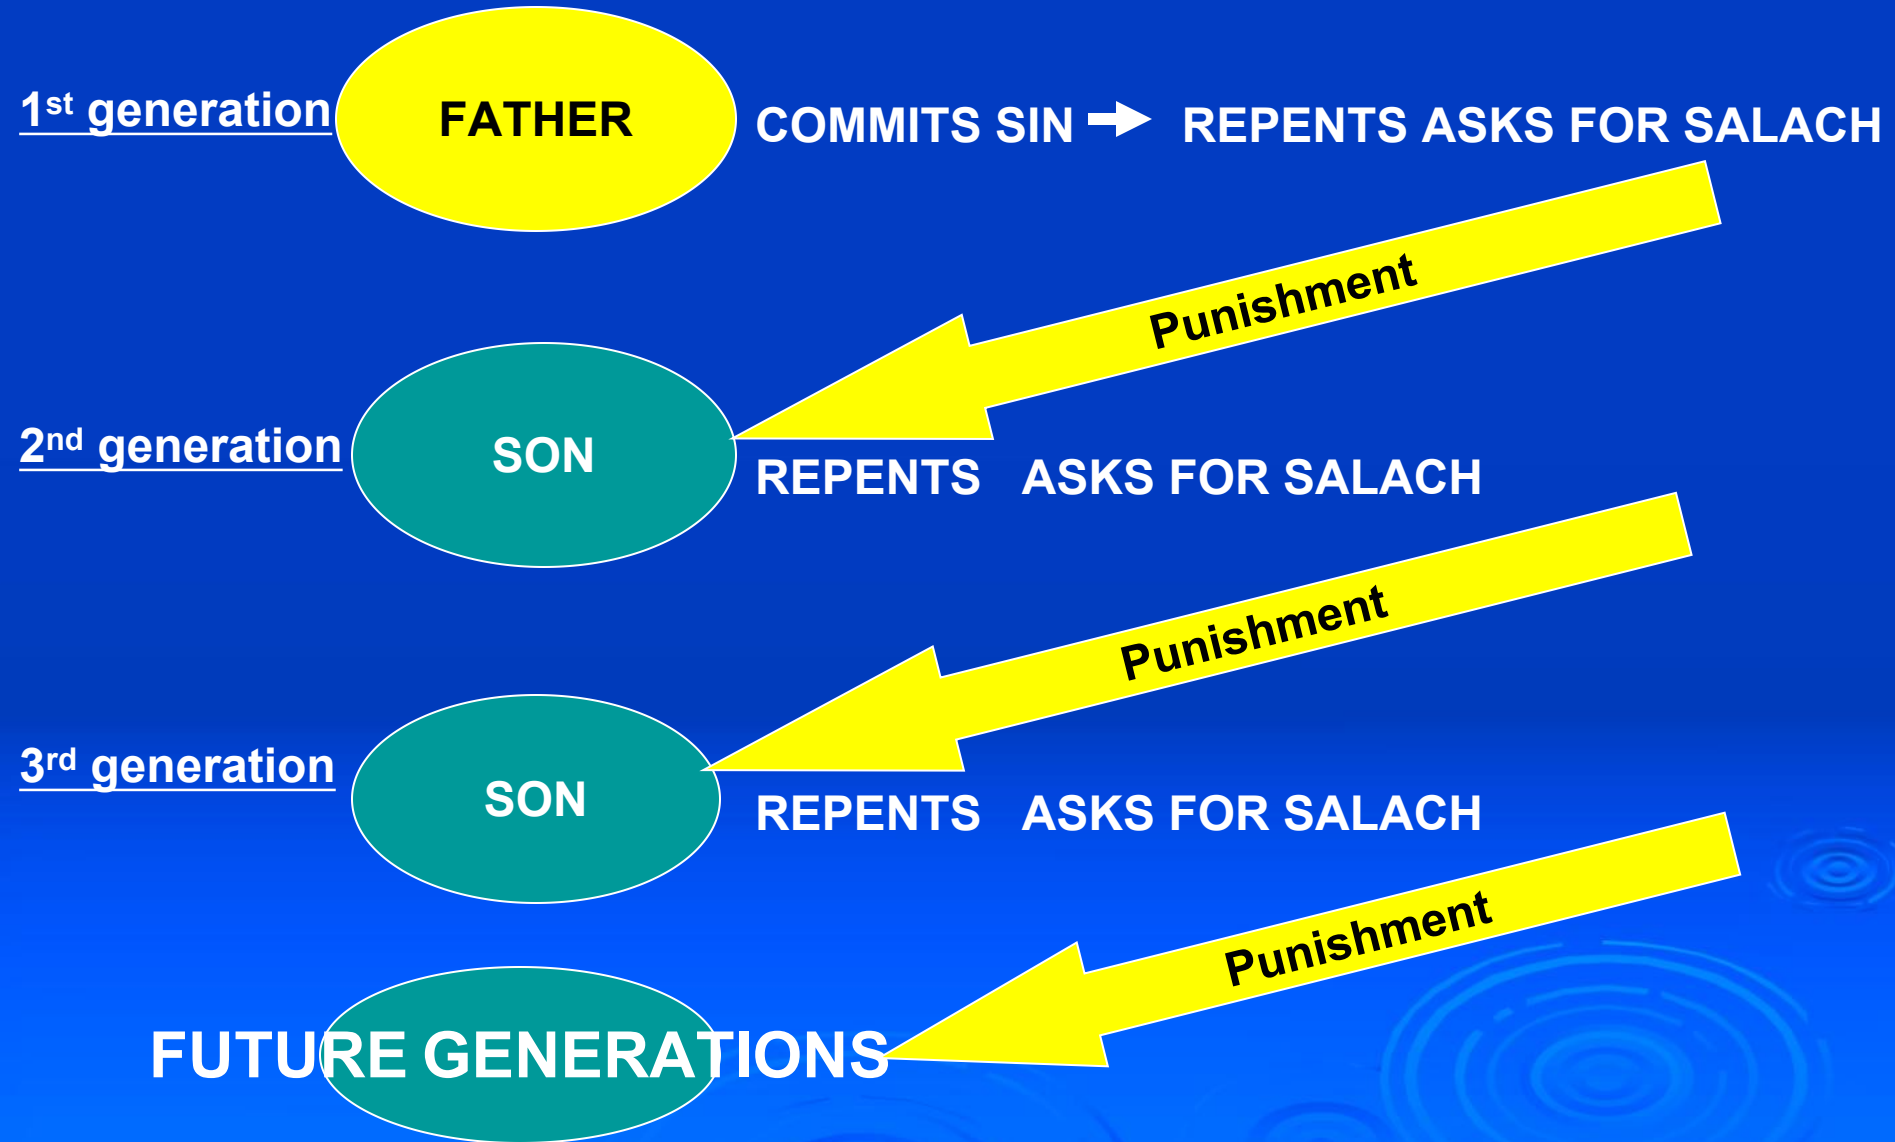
1$^{st}$ generation FATHER COMMITS SIN → REPENTS ASKS FOR SALACH

Punishment

2$^{nd}$ generation SON REPENTS ASKS FOR SALACH

Punishment

3$^{rd}$ generation SON REPENTS ASKS FOR SALACH

Punishment

FUTURE GENERATIONS